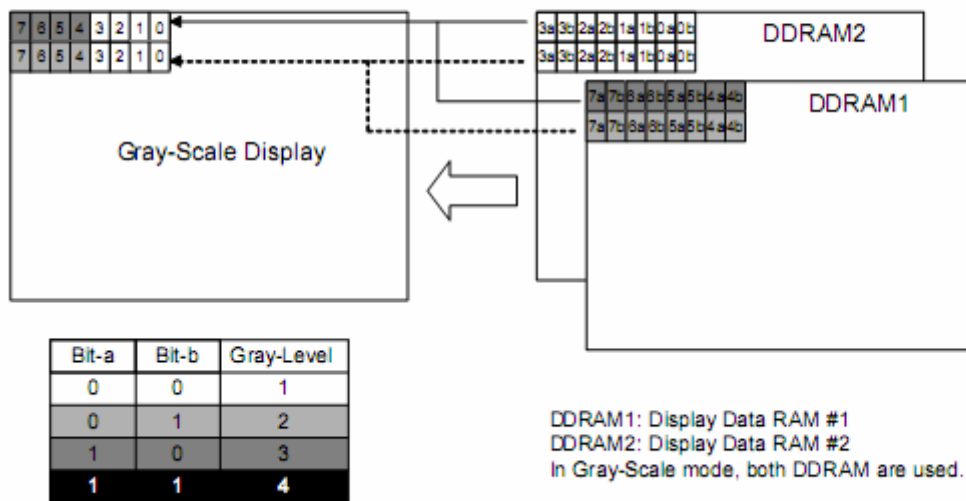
| 7 | 6 | 5 | 4 | 3 | 2 | 1 | 0 |
|---|---|---|---|---|---|---|---|
| 7 | 6 | 5 | 4 | 3 | 2 | 1 | 0 |

Gray-Scale Display

| 3a | 3b | 2a | 2b | 1a | 1b | 0a | 0b |
|---|---|---|---|---|---|---|---|
| 3a | 3b | 2a | 2b | 1a | 1b | 0a | 0b |

DDRAM2

| 7a | 7b | 6a | 6b | 5a | 5b | 4a | 4b |
|---|---|---|---|---|---|---|---|
| 7a | 7b | 6a | 6b | 5a | 5b | 4a | 4b |

DDRAM1

| Bit-a | Bit-b | Gray-Level |
|---|---|---|
| 0 | 0 | 1 |
| 0 | 1 | 2 |
| 1 | 0 | 3 |
| 1 | 1 | 4 |

DDRAM1: Display Data RAM #1
DDRAM2: Display Data RAM #2
In Gray-Scale mode, both DDRAM are used.